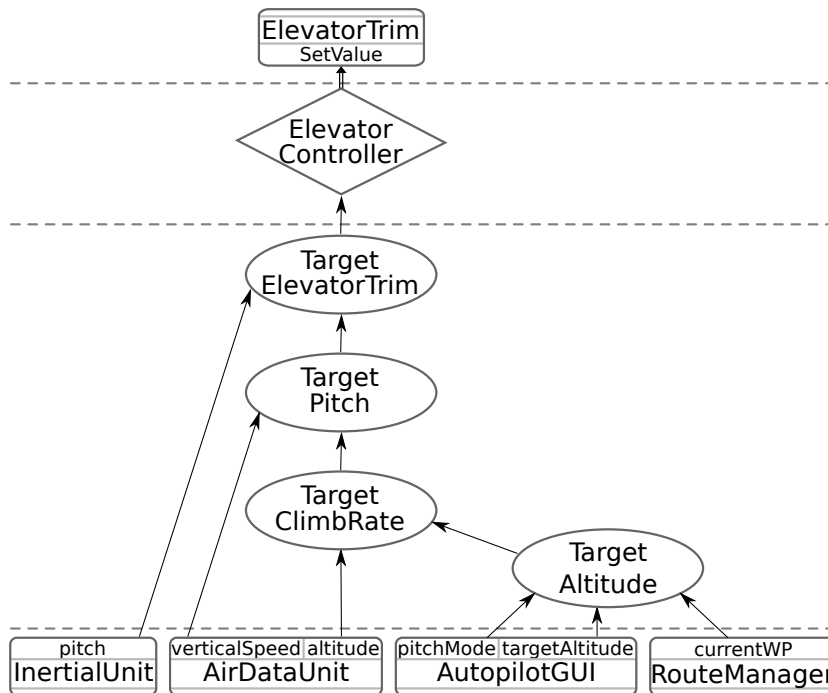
ElevatorTrim
SetValue

Elevator
Controller

Target
ElevatorTrim

Target
Pitch

Target
ClimbRate

Target
Altitude

pitch
InertialUnit

verticalSpeed altitude
AirDataUnit

pitchMode targetAltitude
AutopilotGUI

currentWP
RouteManager